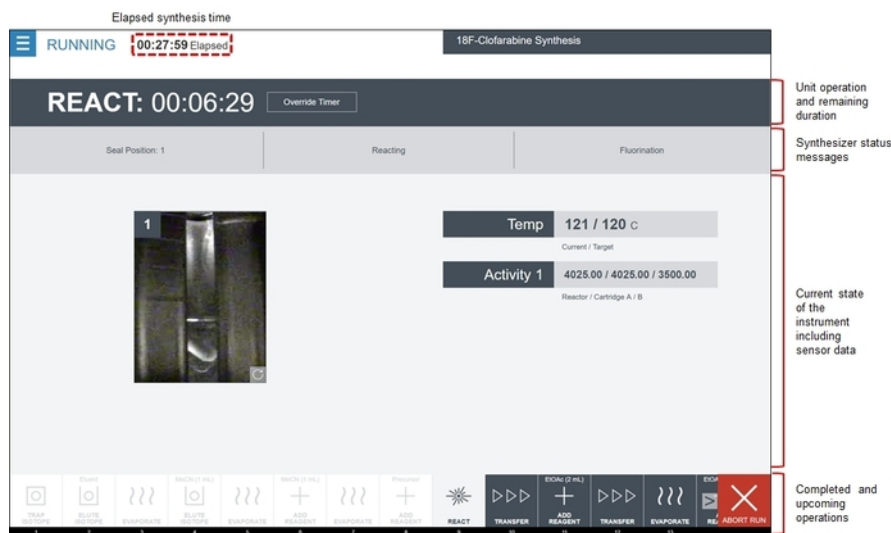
Elapsed synthesis time

RUNNING 00:27:59 Elapsed

18F-Clofarabine Synthesis

REACT: 00:06:29 Override Timer

Unit operation and remaining duration

Seal Position: 1

Reacting

Fluorination

Synthesizer status messages

1

Temp 121 / 120 c

Current / Target

Activity 1 4025.00 / 4025.00 / 3500.00

Reactor / Cartridge A / B

Current state of the instrument including sensor data

TRAP ISOTOPE

Eluent

ELUTE ISOTOPE

EVAPORATE

MeCN (1 mL)

ELUTE ISOTOPE

EVAPORATE

MeCN (1 mL)

ADD REAGENT

EVAPORATE

Precursor

ADD REAGENT

REACT

TRANSFER

EtOAc (2 mL)

ADD REAGENT

TRANSFER

EVAPORATE

EtOA

RE

ABORT RUN

Completed and upcoming operations